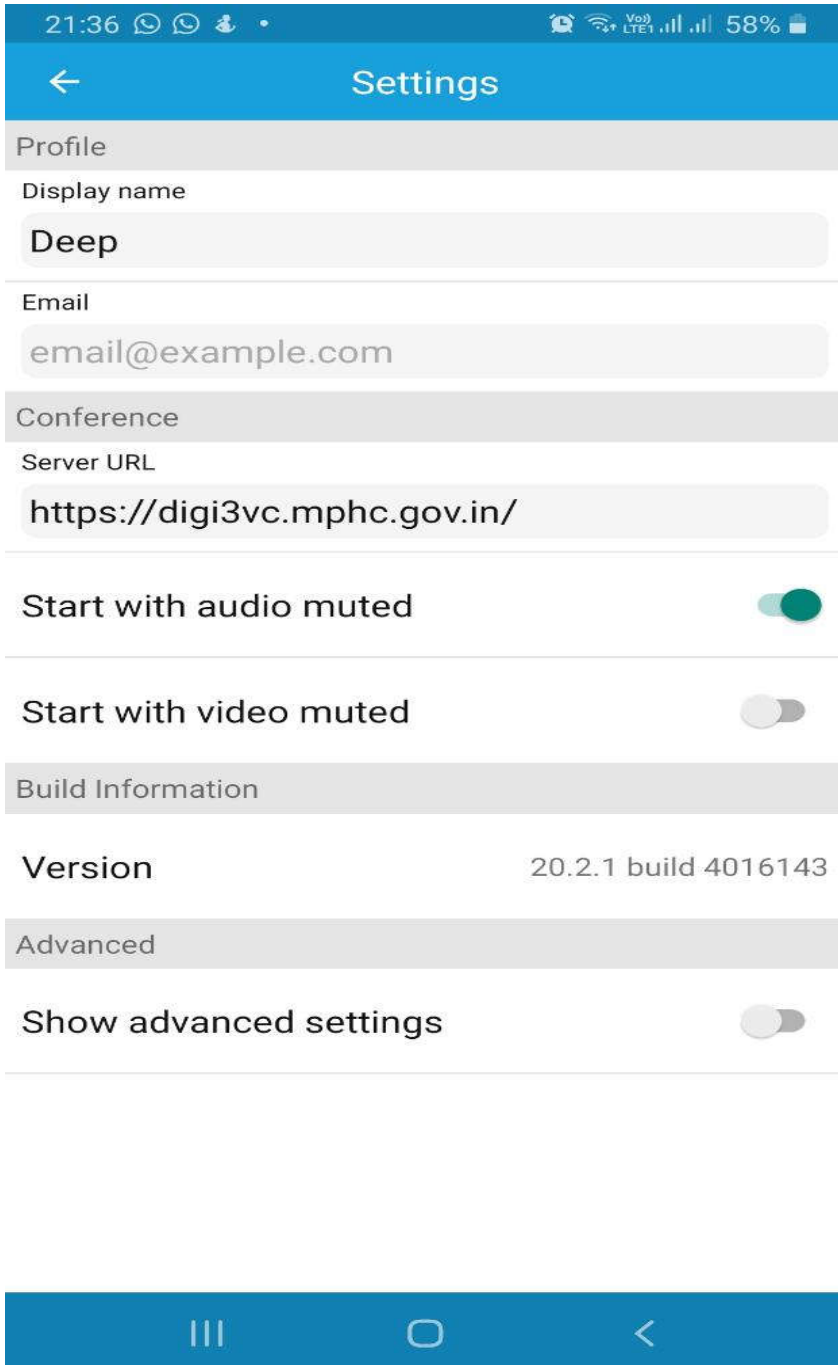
21:36

Vo) LTE1 58%

Settings

Profile

Display name

Deep

Email

email@example.com

Conference

Server URL

https://digi3vc.mphc.gov.in/

Start with audio muted

Start with video muted

Build Information

Version

20.2.1 build 4016143

Advanced

Show advanced settings